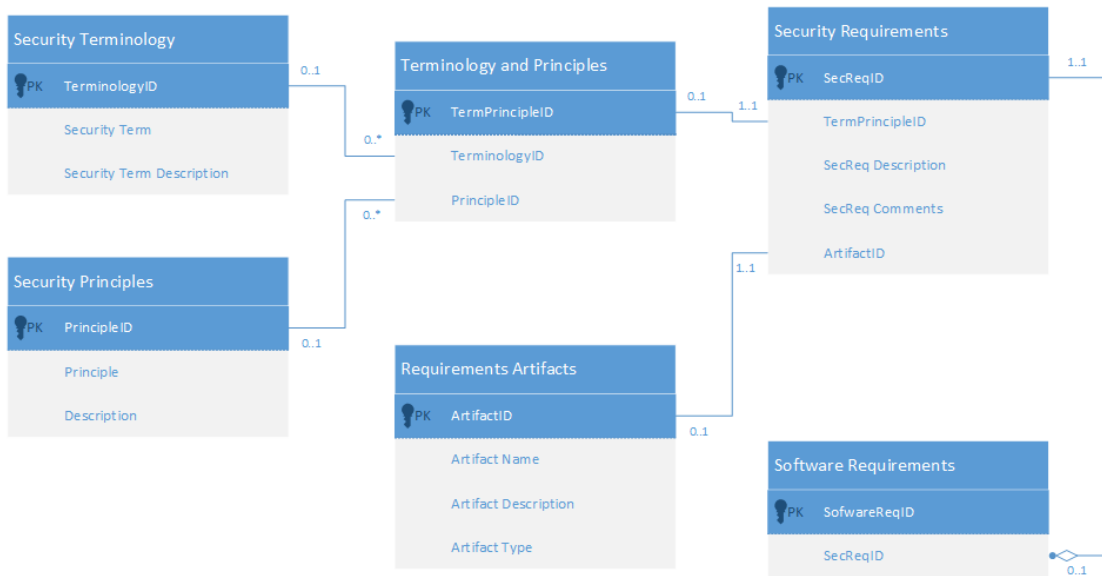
Security Terminology

PK TerminologyID

Security Term

Security Term Description

0..1

0..*

Terminology and Principles

PK TermPrincipleID

TerminologyID

PrincipleID

0..*

0..1

1..1

Security Requirements

PK SecReqID

TermPrincipleID

SecReq Description

SecReq Comments

ArtifactID

1..1

1..1

Security Principles

PK PrincipleID

Principle

Description

0..1

Requirements Artifacts

PK ArtifactID

Artifact Name

Artifact Description

Artifact Type

0..1

Software Requirements

PK SofwareReqID

SecReqID

0..1